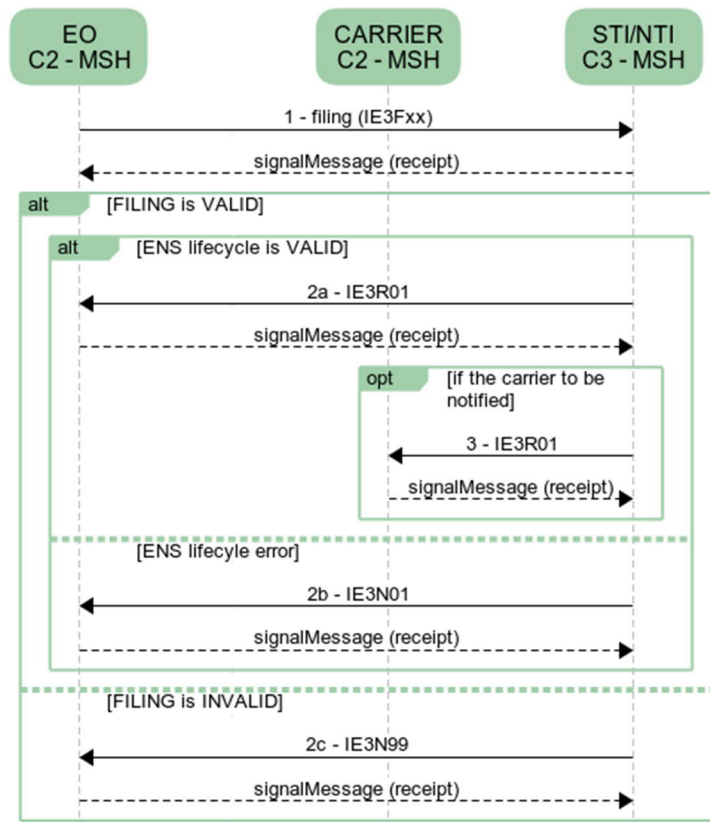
EO
C2 - MSH

CARRIER
C2 - MSH

STI/NTI
C3 - MSH

1 - filing (IE3Fxx)

signalMessage (receipt)

alt [FILING is VALID]

alt [ENS lifecycle is VALID]

2a - IE3R01

signalMessage (receipt)

opt [if the carrier to be notified]

3 - IE3R01

signalMessage (receipt)

[ENS lifecyle error]

2b - IE3N01

signalMessage (receipt)

[FILING is INVALID]

2c - IE3N99

signalMessage (receipt)